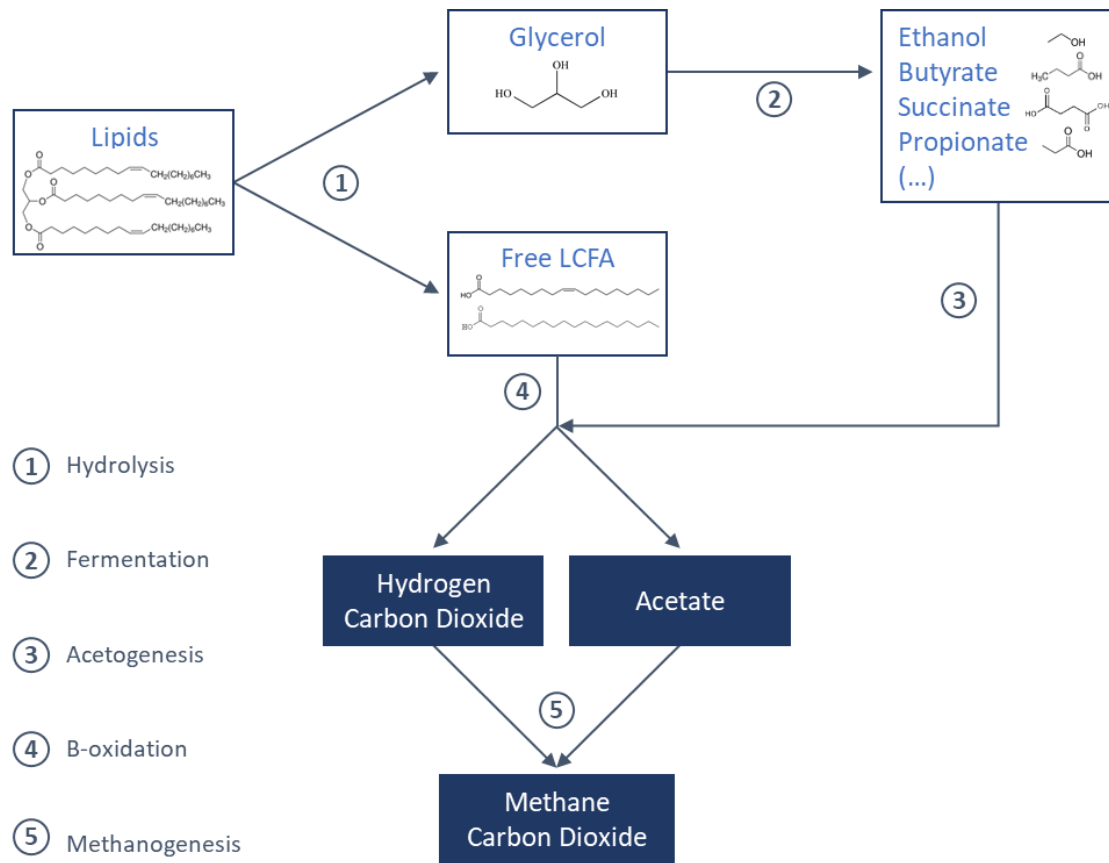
Lipids

$CH_2(CH_2)_6CH_3$
$CH_2(CH_2)_6CH_3$
$CH_2(CH_2)_6CH_3$

1

Glycerol

HO OH OH

2

Ethanol
Butyrate
Succinate
Propionate
(...)

OH
$H_3C$ OH
HO OH
OH

Free LCFA

HO
HO

3

4

1 Hydrolysis

2 Fermentation

3 Acetogenesis

4 B-oxidation

5 Methanogenesis

Hydrogen
Carbon Dioxide

Acetate

5

Methane
Carbon Dioxide